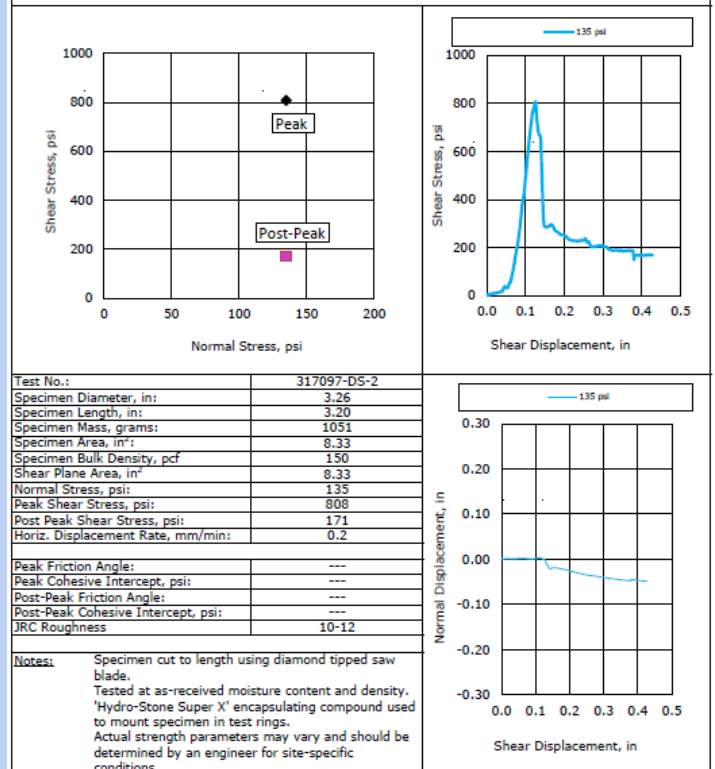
1000
800
600
400
200
0
Shear Stress, psi
Peak
Post-Peak
0 50 100 150 200
Normal Stress, psi

135 psi
1000
800
600
400
200
0
Shear Stress, psi
0.0 0.1 0.2 0.3 0.4 0.5
Shear Displacement, in

| Test No.: | 317097-DS-2 |
|---|---|
| Specimen Diameter, in: | 3.26 |
| Specimen Length, in: | 3.20 |
| Specimen Mass, grams: | 1051 |
| Specimen Area, in²: | 8.33 |
| Specimen Bulk Density, pcf | 150 |
| Shear Plane Area, in² | 8.33 |
| Normal Stress, psi: | 135 |
| Peak Shear Stress, psi: | 808 |
| Post Peak Shear Stress, psi: | 171 |
| Horiz. Displacement Rate, mm/min: | 0.2 |

| Peak Friction Angle: | --- |
|---|---|
| Peak Cohesive Intercept, psi: | --- |
| Post-Peak Friction Angle: | --- |
| Post-Peak Cohesive Intercept, psi: | --- |
| JRC Roughness | 10-12 |

Notes: Specimen cut to length using diamond tipped saw blade.
Tested at as-received moisture content and density.
'Hydro-Stone Super X' encapsulating compound used to mount specimen in test rings.
Actual strength parameters may vary and should be determined by an engineer for site-specific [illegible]

135 psi
0.30
0.20
0.10
0.00
-0.10
-0.20
-0.30
Normal Displacement, in
0.0 0.1 0.2 0.3 0.4 0.5
Shear Displacement, in